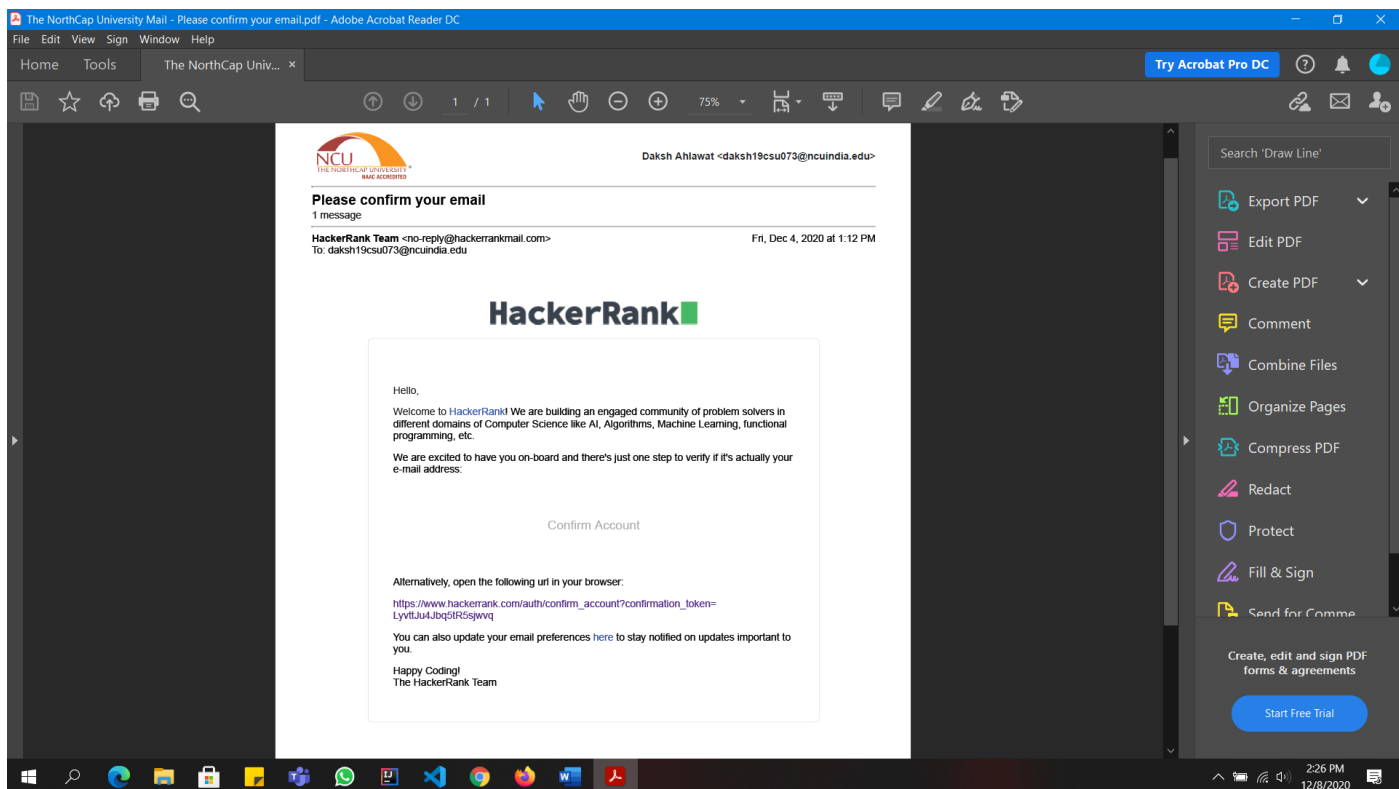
The NorthCap University Mail - Please confirm your email.pdf - Adobe Acrobat Reader DC

File Edit View Sign Window Help

Home Tools The NorthCap Univ... ×

Try Acrobat Pro DC

1 / 1 75%

NCU THE NORTHCAP UNIVERSITY NAAC ACCREDITED

Daksh Ahlawat <daksh19csu073@ncuindia.edu>

Please confirm your email
1 message

HackerRank Team <no-reply@hackerrankmail.com> Fri, Dec 4, 2020 at 1:12 PM
To: daksh19csu073@ncuindia.edu

HackerRank

Hello,

Welcome to HackerRank! We are building an engaged community of problem solvers in different domains of Computer Science like AI, Algorithms, Machine Learning, functional programming, etc.

We are excited to have you on-board and there's just one step to verify if it's actually your e-mail address:

Confirm Account

Alternatively, open the following url in your browser:

https://www.hackerrank.com/auth/confirm_account?confirmation_token=LyvttJu4Jbq5tR5sjwvq

You can also update your email preferences here to stay notified on updates important to you.

Happy Coding!
The HackerRank Team

Search 'Draw Line'

Export PDF

Edit PDF

Create PDF

Comment

Combine Files

Organize Pages

Compress PDF

Redact

Protect

Fill & Sign

Send for Comme

Create, edit and sign PDF forms & agreements

Start Free Trial

2:26 PM
12/8/2020